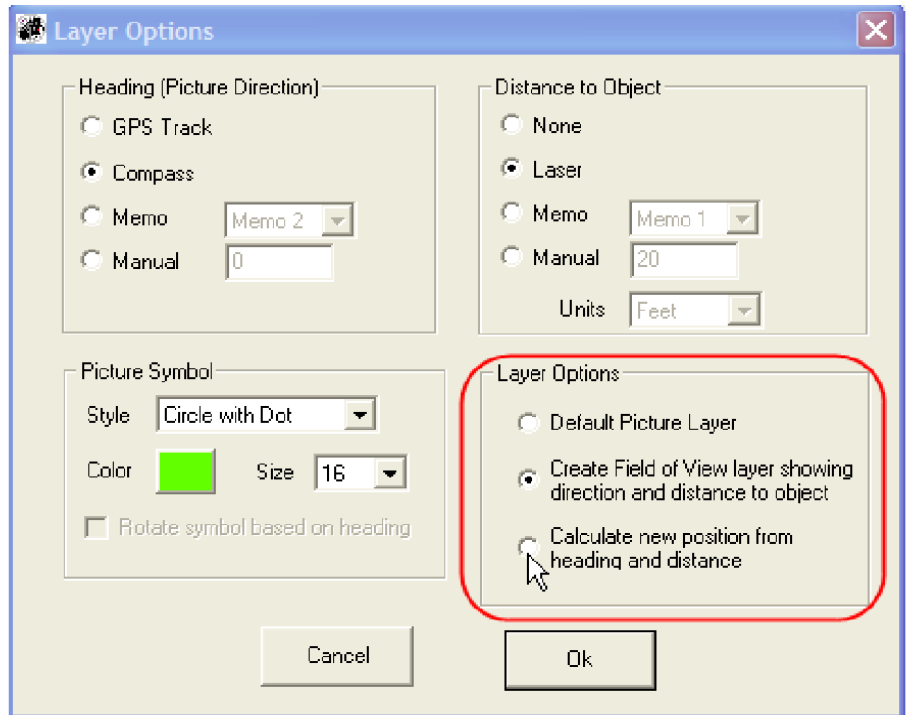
Layer Options

Heading (Picture Direction)
GPS Track
Compass
Memo Memo 2
Manual 0

Distance to Object
None
Laser
Memo Memo 1
Manual 20
Units Feet

Picture Symbol
Style Circle with Dot
Color
Size 16
Rotate symbol based on heading

Layer Options
Default Picture Layer
Create Field of View layer showing direction and distance to object
Calculate new position from heading and distance

Cancel
Ok